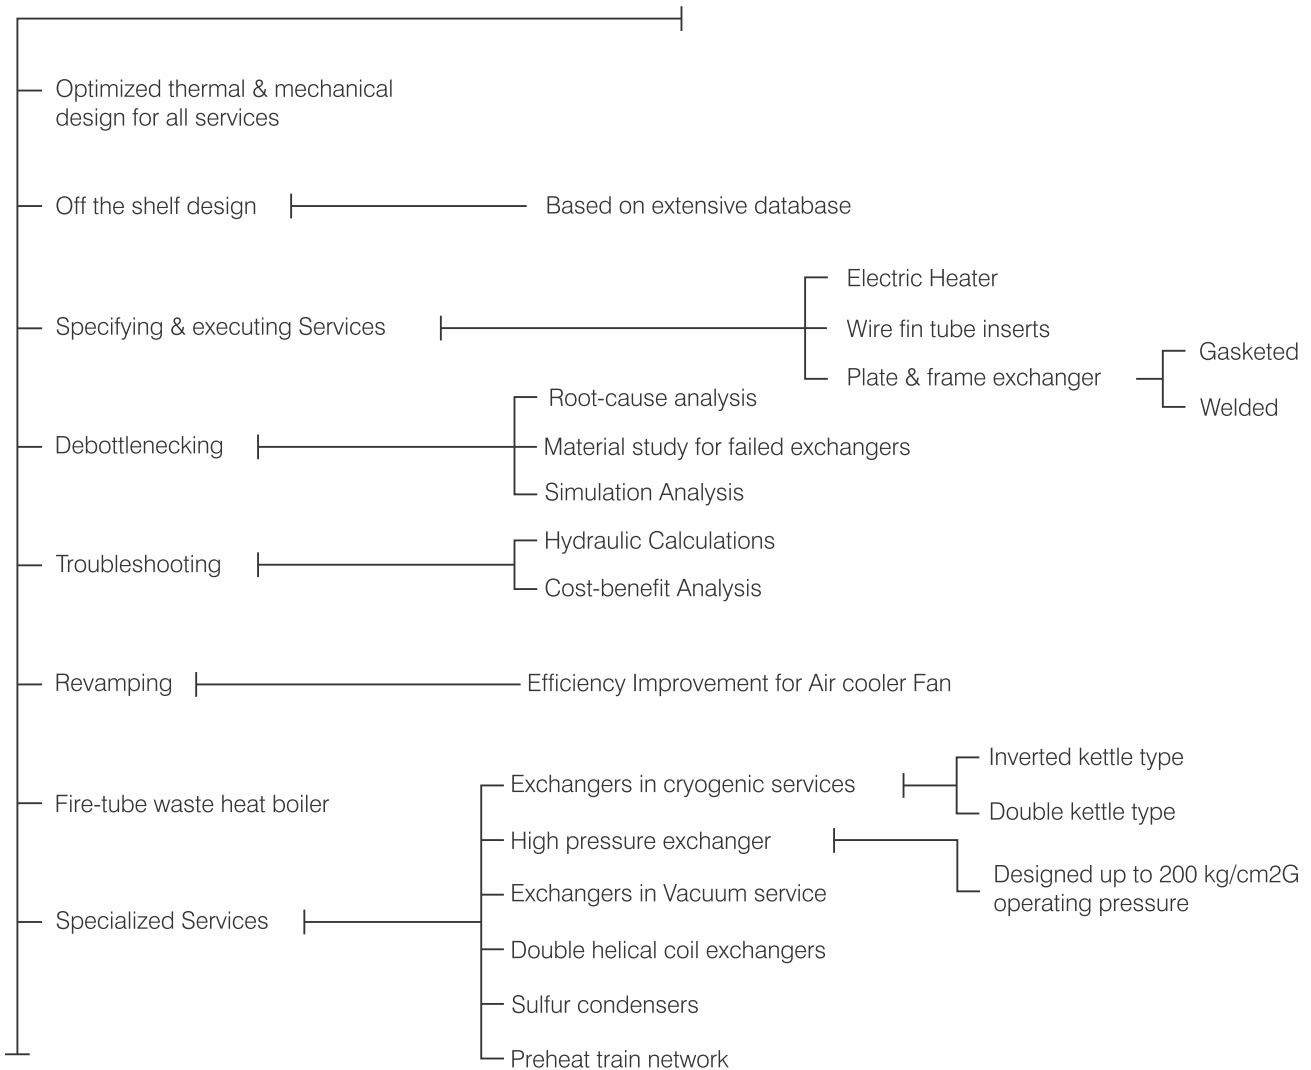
Optimized thermal & mechanical design for all services

Off the shelf design

Based on extensive database

Specifying & executing Services

Electric Heater

Wire fin tube inserts

Plate & frame exchanger

Gasketed

Welded

Debottlenecking

Root-cause analysis

Material study for failed exchangers

Simulation Analysis

Troubleshooting

Hydraulic Calculations

Cost-benefit Analysis

Revamping

Efficiency Improvement for Air cooler Fan

Fire-tube waste heat boiler

Specialized Services

Exchangers in cryogenic services

Inverted kettle type

Double kettle type

High pressure exchanger

Designed up to 200 kg/cm2G operating pressure

Exchangers in Vacuum service

Double helical coil exchangers

Sulfur condensers

Preheat train network